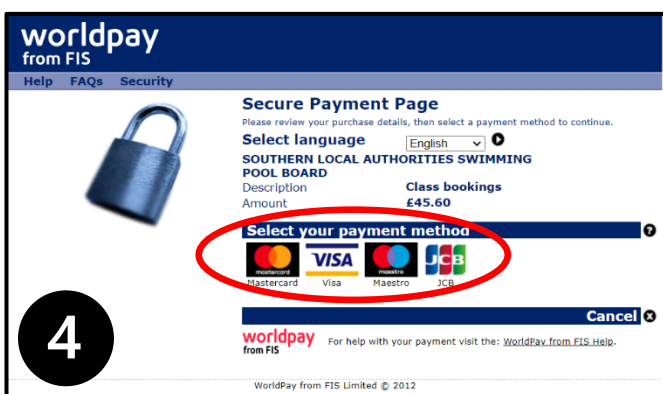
worldpay
from FIS

Help FAQs Security

Secure Payment Page

Please review your purchase details, then select a payment method to continue.

Select language English

SOUTHERN LOCAL AUTHORITIES SWIMMING POOL BOARD

| Description | Class bookings |
|---|---|
| Amount | £45.60 |

Select your payment method

mastercard Mastercard
VISA Visa
maestro Maestro
JCB JCB

4

Cancel

worldpay
from FIS

For help with your payment visit the: WorldPay from FIS Help.

WorldPay from FIS Limited © 2012